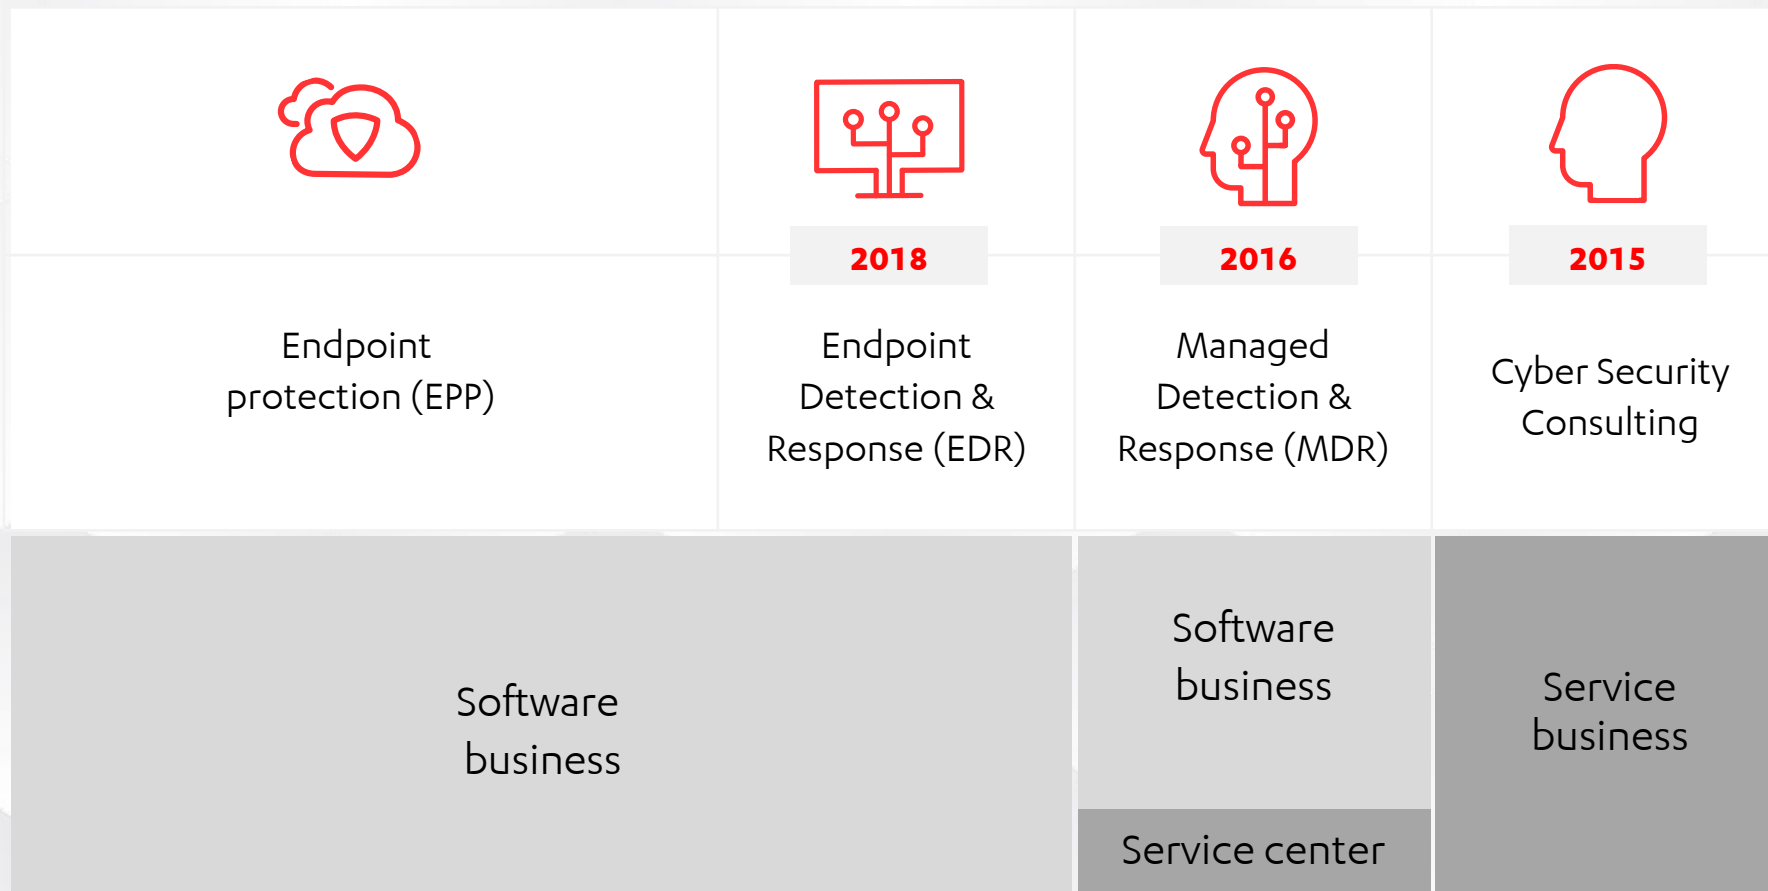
Endpoint protection (EPP)

2018

Endpoint Detection & Response (EDR)

2016

Managed Detection & Response (MDR)

2015

Cyber Security Consulting

Software business

Software business

Service center

Service business